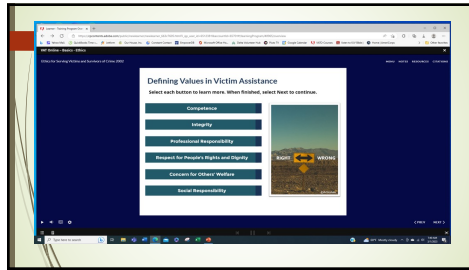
VAT Online - Basics - Ethics

Ethics for Serving Victims and Survivors of Crime (2021)

MENU NOTES RESOURCES CONTINUE

Defining Values in Victim Assistance

Select each button to learn more. When finished, select Next to continue.

Competence

Integrity

Professional Responsibility

Respect for People's Rights and Dignity

Concern for Others' Welfare

Social Responsibility

RIGHT

WRONG

< PREV NEXT >

Type here to search

69°F Mostly cloudy